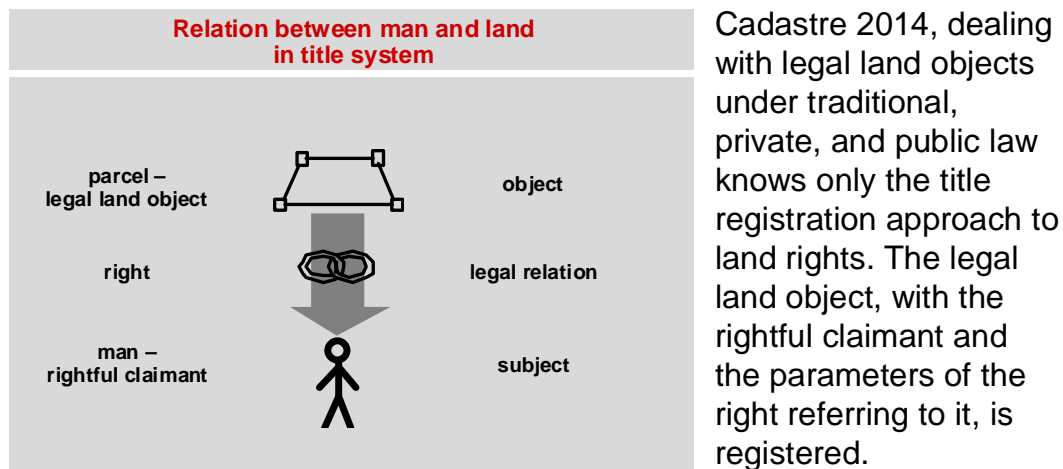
Relation between man and land in title system

parcel – legal land object

object

right

legal relation

man – rightful claimant

subject

Cadastre 2014, dealing with legal land objects under traditional, private, and public law knows only the title registration approach to land rights. The legal land object, with the rightful claimant and the parameters of the right referring to it, is registered.